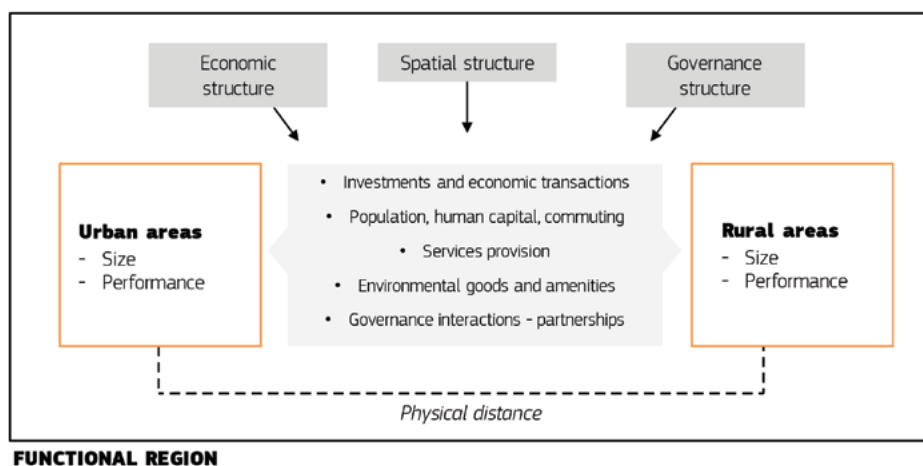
Economic structure

Spatial structure

Governance structure

Urban areas
- Size
- Performance

• Investments and economic transactions
• Population, human capital, commuting
• Services provision
• Environmental goods and amenities
• Governance interactions - partnerships

Rural areas
- Size
- Performance

Physical distance

FUNCTIONAL REGION